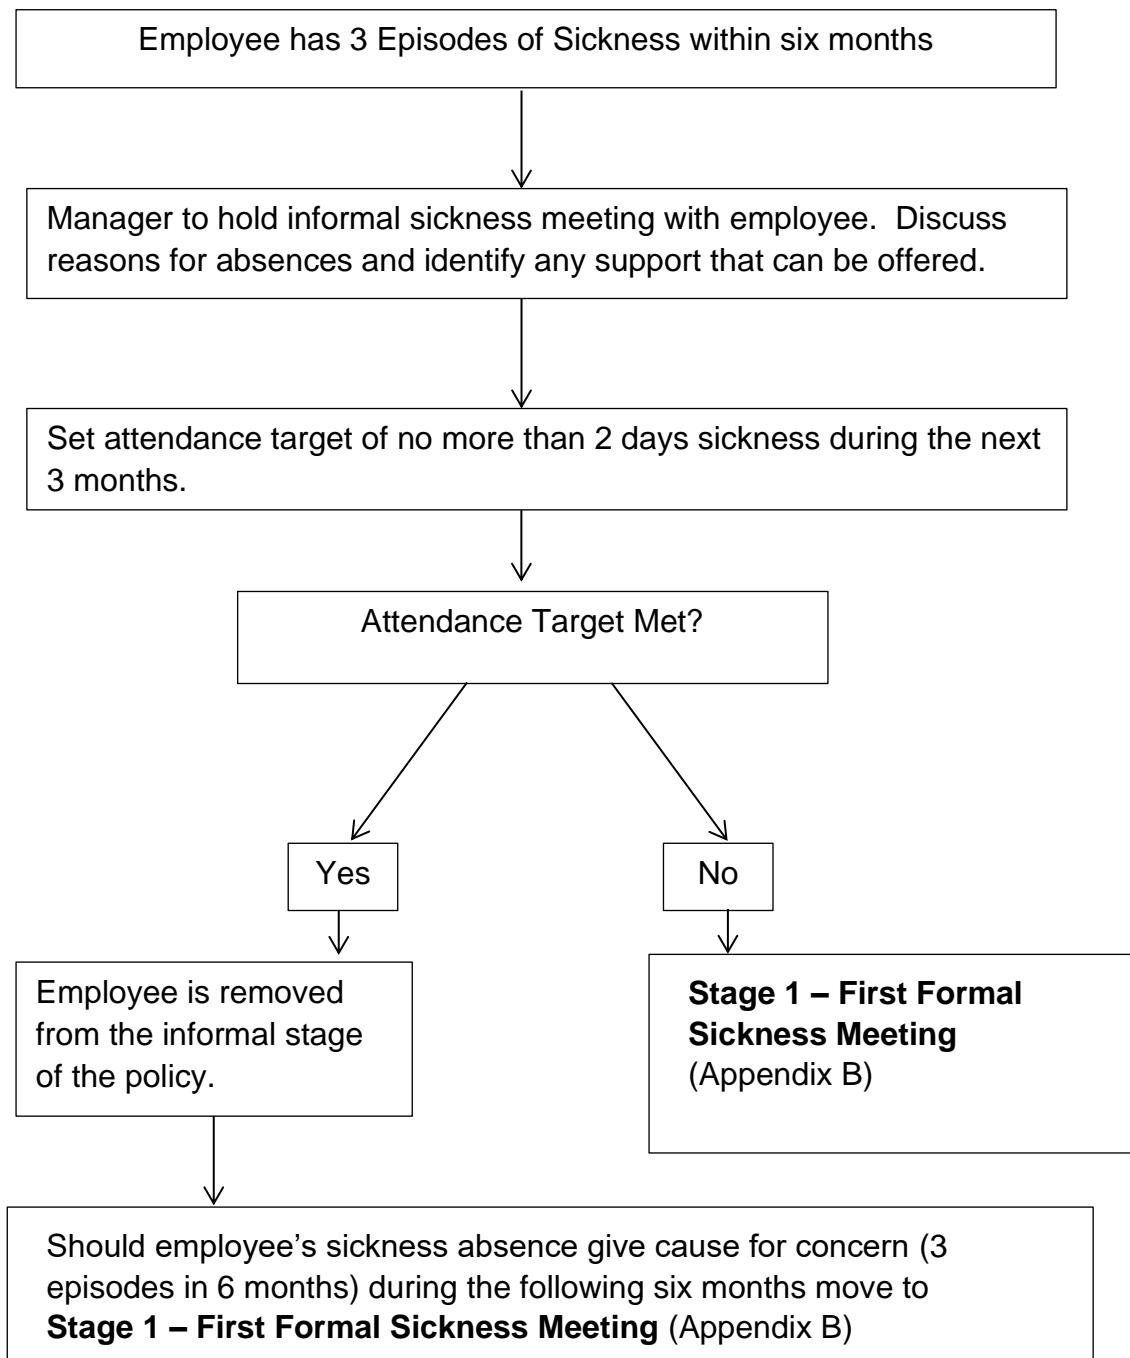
Employee has 3 Episodes of Sickness within six months

Manager to hold informal sickness meeting with employee. Discuss reasons for absences and identify any support that can be offered.

Set attendance target of no more than 2 days sickness during the next 3 months.

Attendance Target Met?

Yes

No

Employee is removed from the informal stage of the policy.

**Stage 1 – First Formal Sickness Meeting** (Appendix B)

Should employee's sickness absence give cause for concern (3 episodes in 6 months) during the following six months move to **Stage 1 – First Formal Sickness Meeting** (Appendix B)